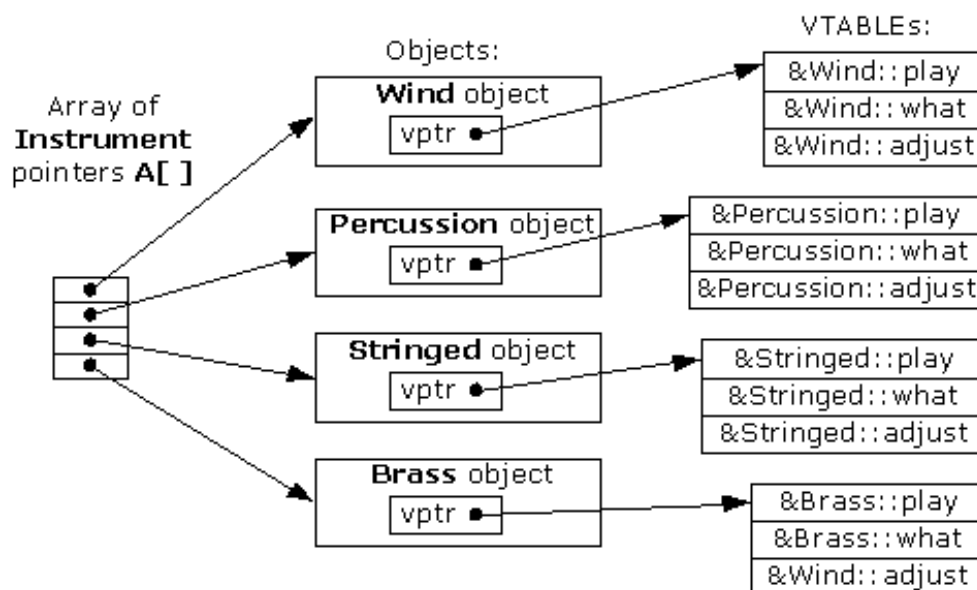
Array of **Instrument** pointers **A[ ]**

Objects:

**Wind** object
vptr

**Percussion** object
vptr

**Stringed** object
vptr

**Brass** object
vptr

VTABLEs:

&Wind::play
&Wind::what
&Wind::adjust

&Percussion::play
&Percussion::what
&Percussion::adjust

&Stringed::play
&Stringed::what
&Stringed::adjust

&Brass::play
&Brass::what
&Wind::adjust